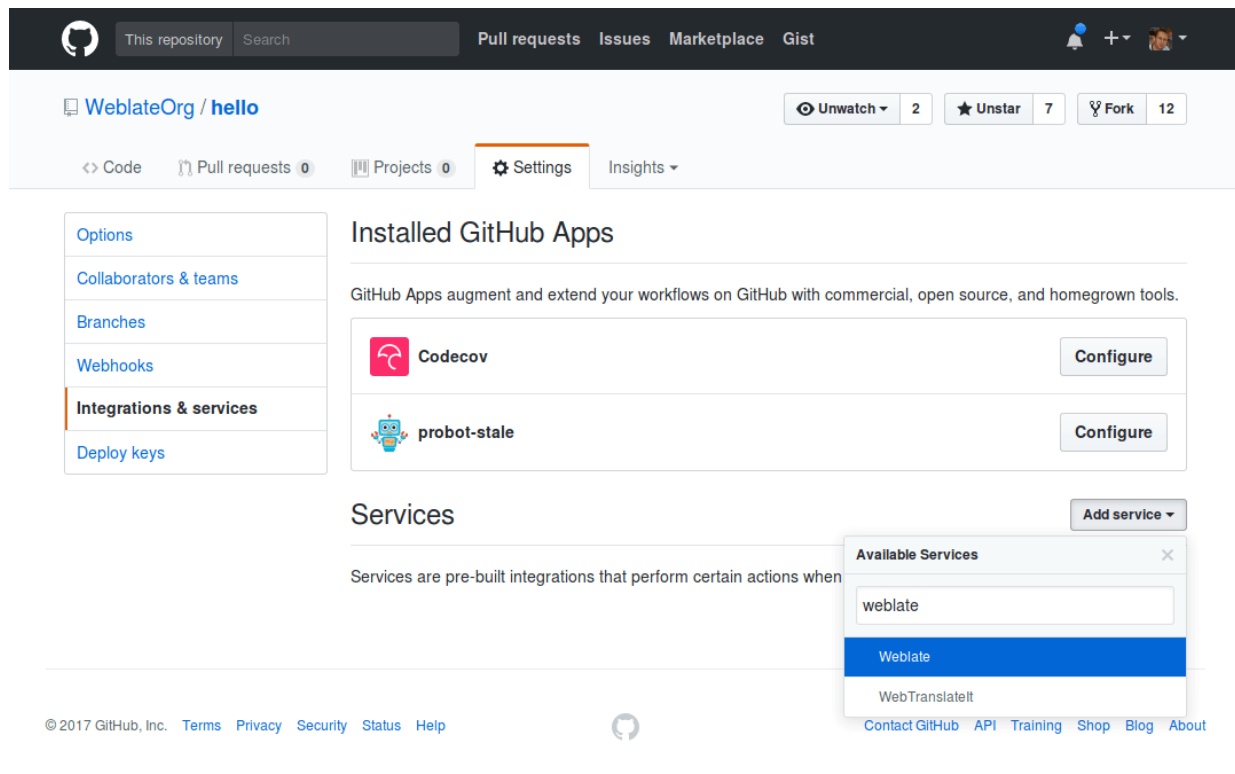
This repository Search Pull requests Issues Marketplace Gist

WeblateOrg / hello

Unwatch 2 Unstar 7 Fork 12

<> Code Pull requests 0 Projects 0 Settings Insights

Options
Collaborators & teams
Branches
Webhooks
Integrations & services
Deploy keys

Installed GitHub Apps

GitHub Apps augment and extend your workflows on GitHub with commercial, open source, and homegrown tools.

Codecov Configure

probot-stale Configure

Services

Add service

Services are pre-built integrations that perform certain actions when

Available Services ×

weblate

Weblate

WebTranslateIt

© 2017 GitHub, Inc. Terms Privacy Security Status Help

Contact GitHub API Training Shop Blog About